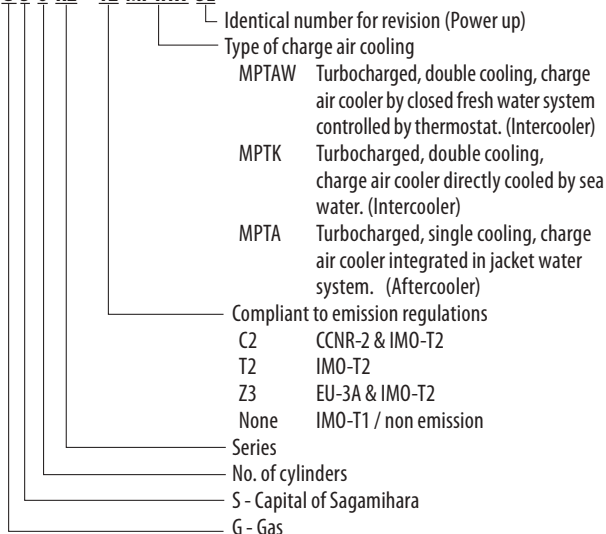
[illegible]

Identical number for revision (Power up)

Type of charge air cooling

MPTAW Turbocharged, double cooling, charge air cooler by closed fresh water system controlled by thermostat. (Intercooler)

MPTK Turbocharged, double cooling, charge air cooler directly cooled by sea water. (Intercooler)

MPTA Turbocharged, single cooling, charge air cooler integrated in jacket water system. (Aftercooler)

Compliant to emission regulations

C2 CCNR-2 & IMO-T2

T2 IMO-T2

Z3 EU-3A & IMO-T2

None IMO-T1 / non emission

Series

No. of cylinders

S - Capital of Sagamihara

G - Gas